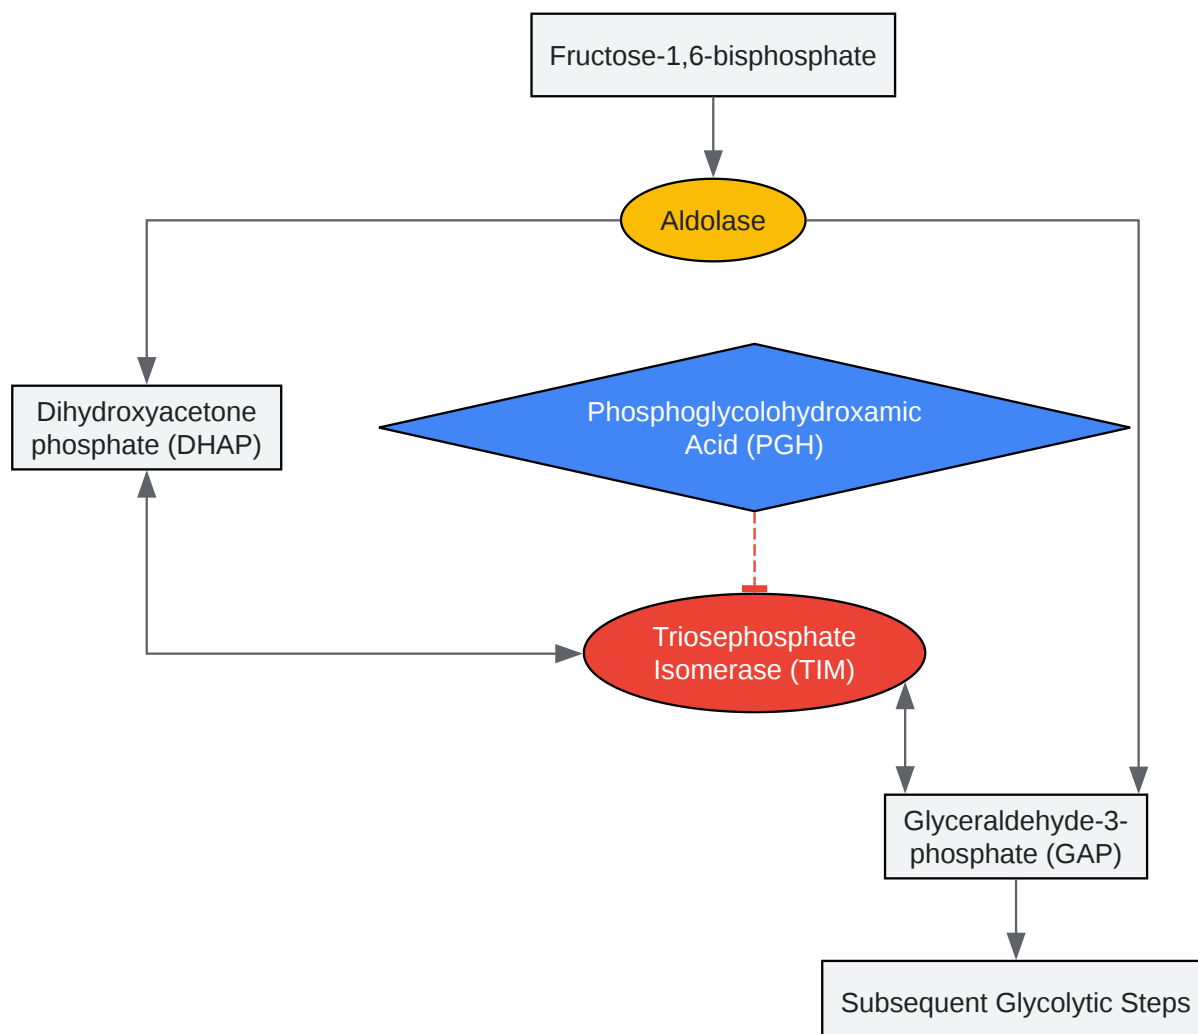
Fructose-1,6-bisphosphate

Aldolase

Dihydroxyacetone phosphate (DHAP)

Phosphoglycolohydroxamic Acid (PGH)

Triosephosphate Isomerase (TIM)

Glyceraldehyde-3-phosphate (GAP)

Subsequent Glycolytic Steps